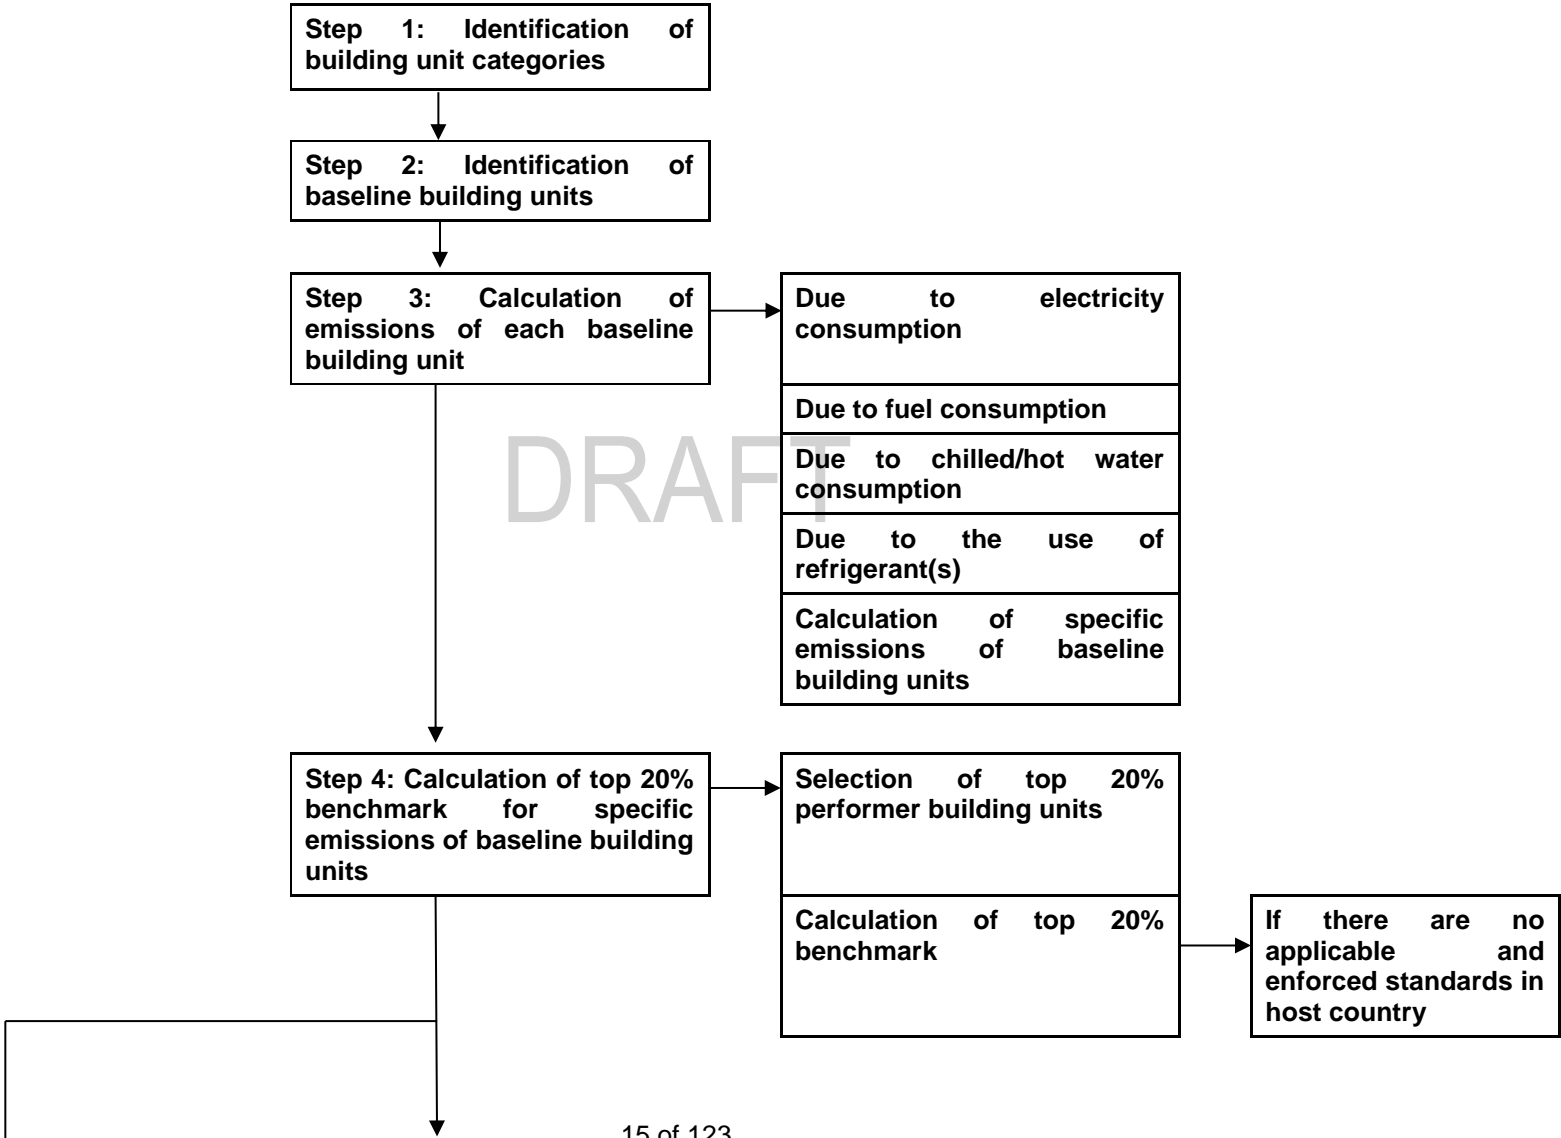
Step 1: Identification of building unit categories

Step 2: Identification of baseline building units

Step 3: Calculation of emissions of each baseline building unit

Due to electricity consumption

Due to fuel consumption

Due to chilled/hot water consumption

Due to the use of refrigerant(s)

Calculation of specific emissions of baseline building units

DRAFT

Step 4: Calculation of top 20% benchmark for specific emissions of baseline building units

Selection of top 20% performer building units

Calculation of top 20% benchmark

If there are no applicable and enforced standards in host country

15 of 123